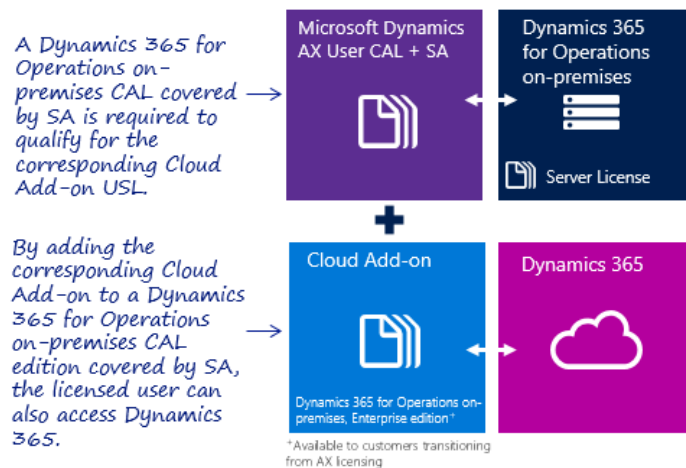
A Dynamics 365 for Operations on-premises CAL covered by SA is required to qualify for the corresponding Cloud Add-on USL.

Microsoft Dynamics AX User CAL + SA

Dynamics 365 for Operations on-premises

Server License

By adding the corresponding Cloud Add-on to a Dynamics 365 for Operations on-premises CAL edition covered by SA, the licensed user can also access Dynamics 365.

Cloud Add-on

Dynamics 365 for Operations on-premises, Enterprise edition⁺

Dynamics 365

⁺Available to customers transitioning from AX licensing